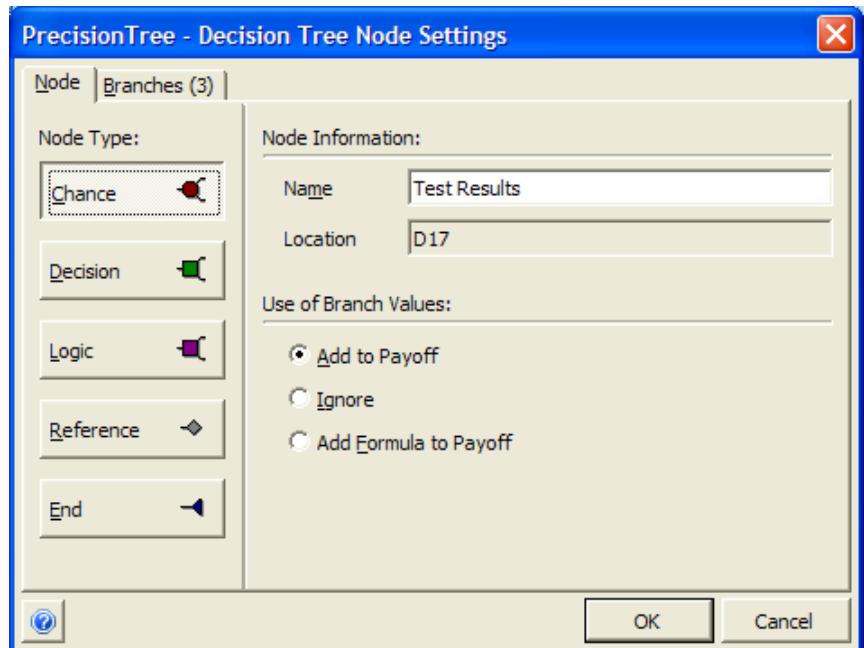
PrecisionTree - Decision Tree Node Settings

Node | Branches (3)

Node Type:

Chance

Decision

Logic

Reference

End

Node Information:

Name | Test Results

Location | D17

Use of Branch Values:

Add to Payoff

Ignore

Add Formula to Payoff

OK

Cancel